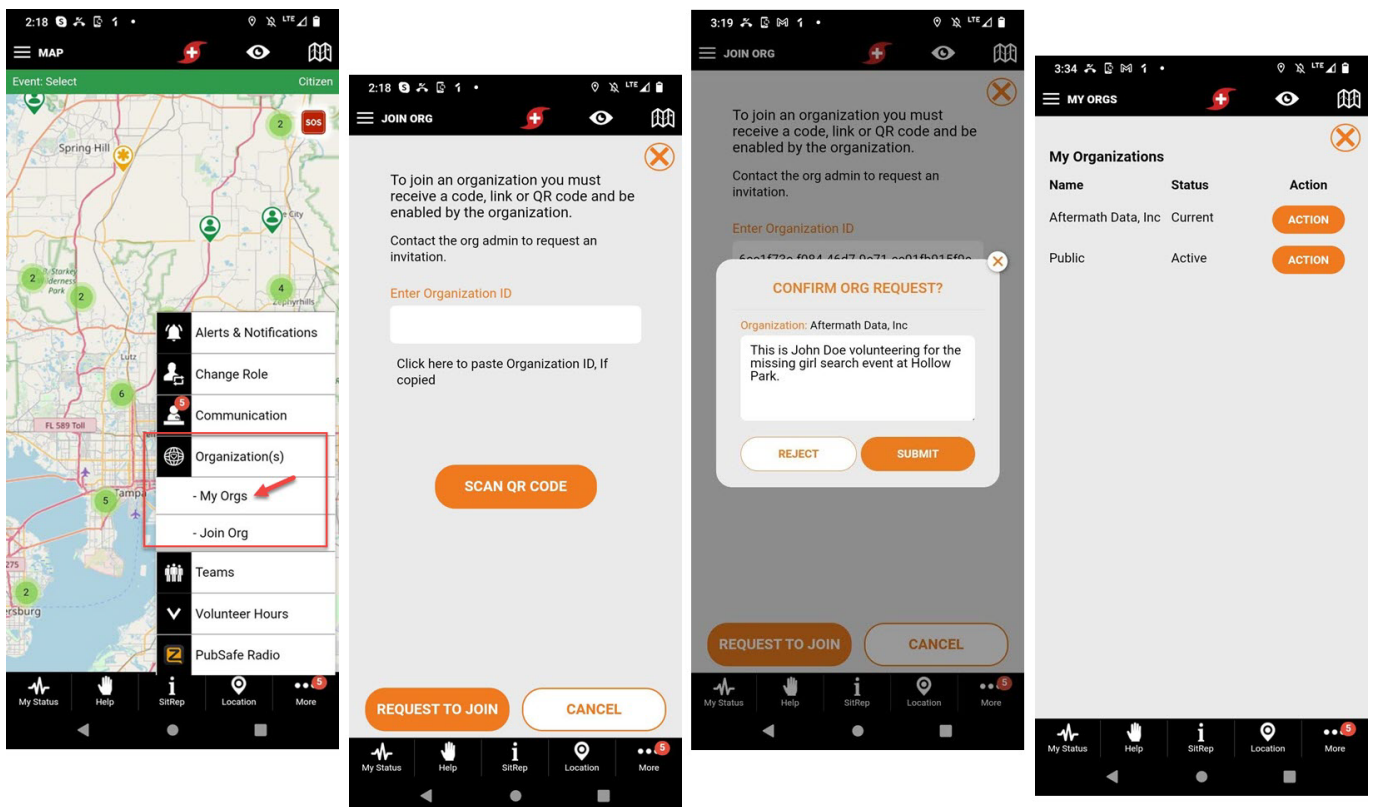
2:18 LTE
MAP
Event: Select
Citizen
2
SOS
Spring Hill
2
2
4
6
5
2
FL 589 Toll
Lutz
Tampa
rsburg
275
Alerts & Notifications
Change Role
5
Communication
Organization(s)
- My Orgs
- Join Org
Teams
Volunteer Hours
PubSafe Radio
My Status
Help
SitRep
Location
5
More

2:18 LTE
JOIN ORG
To join an organization you must receive a code, link or QR code and be enabled by the organization.
Contact the org admin to request an invitation.
Enter Organization ID
Click here to paste Organization ID, If copied
SCAN QR CODE
REQUEST TO JOIN
CANCEL
My Status
Help
SitRep
Location
5
More

3:19 LTE
JOIN ORG
To join an organization you must receive a code, link or QR code and be enabled by the organization.
Contact the org admin to request an invitation.
Enter Organization ID
6ee1f73e-f984-46d7-9e71-ee01fb015f0e
CONFIRM ORG REQUEST?
Organization: Aftermath Data, Inc
This is John Doe volunteering for the missing girl search event at Hollow Park.
REJECT
SUBMIT
REQUEST TO JOIN
CANCEL
My Status
Help
SitRep
Location
5
More

3:34 LTE
MY ORGS
My Organizations
| Name | Status | Action |
|---|---|---|
| Aftermath Data, Inc | Current | ACTION |
| Public | Active | ACTION |
My Status
Help
SitRep
Location
5
More